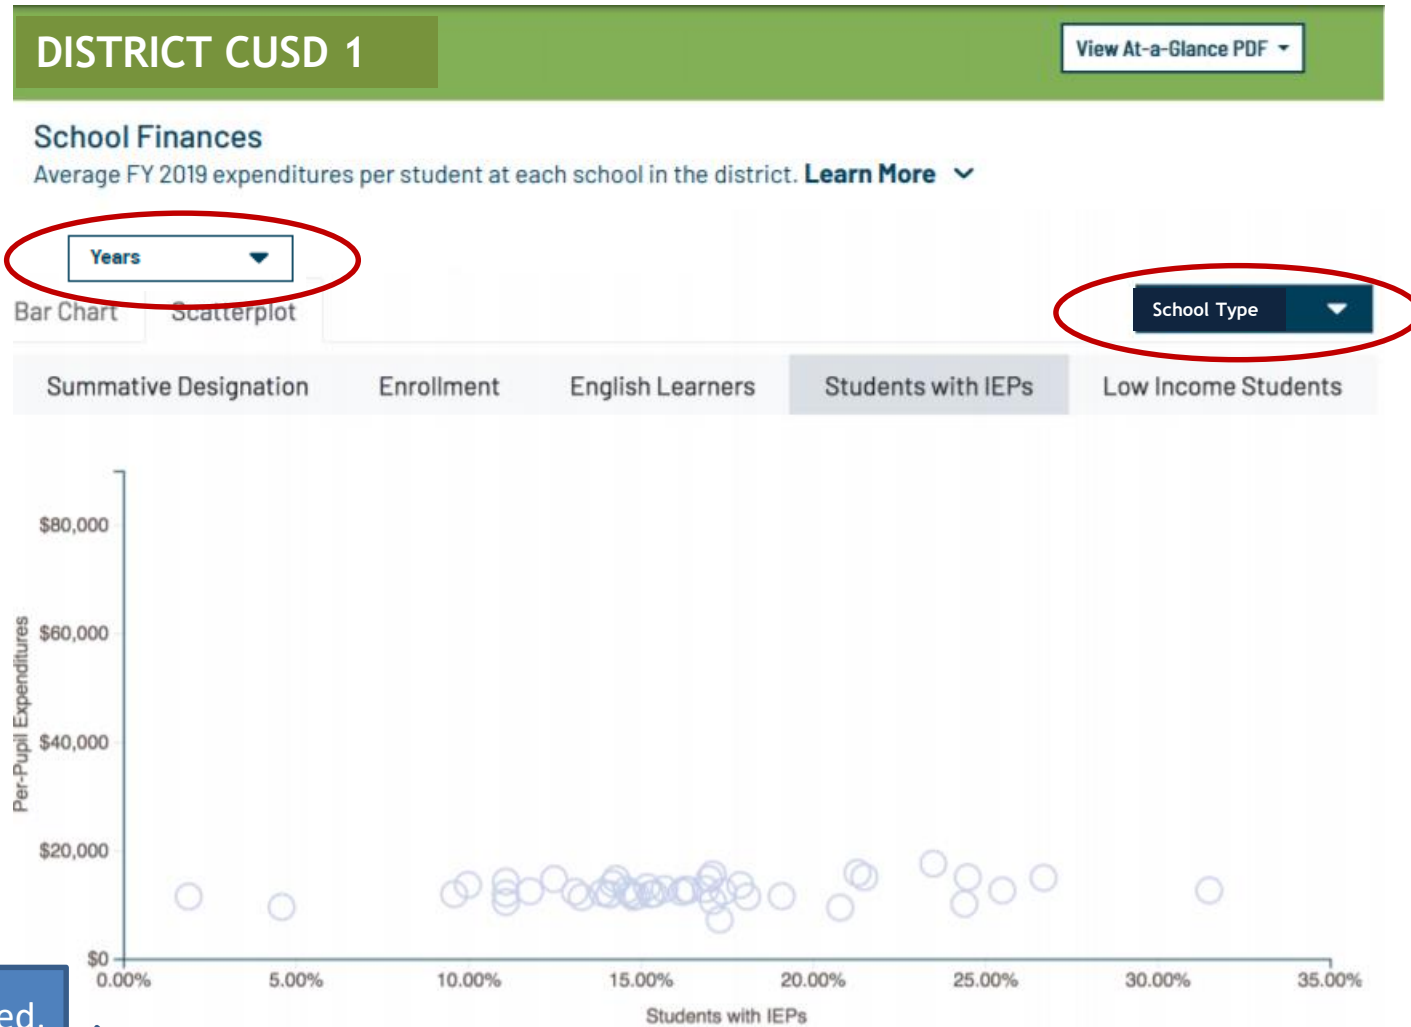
DISTRICT CUSD 1

View At-a-Glance PDF

School Finances

Average FY 2019 expenditures per student at each school in the district. Learn More

Years

Bar Chart

Scatterplot

School Type

| Summative Designation | Enrollment | English Learners | Students with IEPs | Low Income Students |
|---|---|---|---|---|

$80,000
$60,000
$40,000
$20,000
$0

Per-Pupil Expenditures

0.00% 5.00% 10.00% 15.00% 20.00% 25.00% 30.00% 35.00%

Students with IEPs

ed.